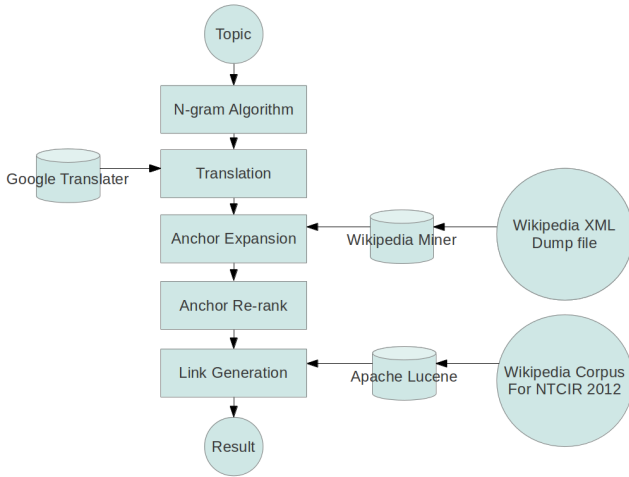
Topic

N-gram Algorithm

Google Translater

Translation

Anchor Expansion

Wikipedia Miner

Wikipedia XML Dump file

Anchor Re-rank

Link Generation

Apache Lucene

Wikipedia Corpus For NTCIR 2012

Result